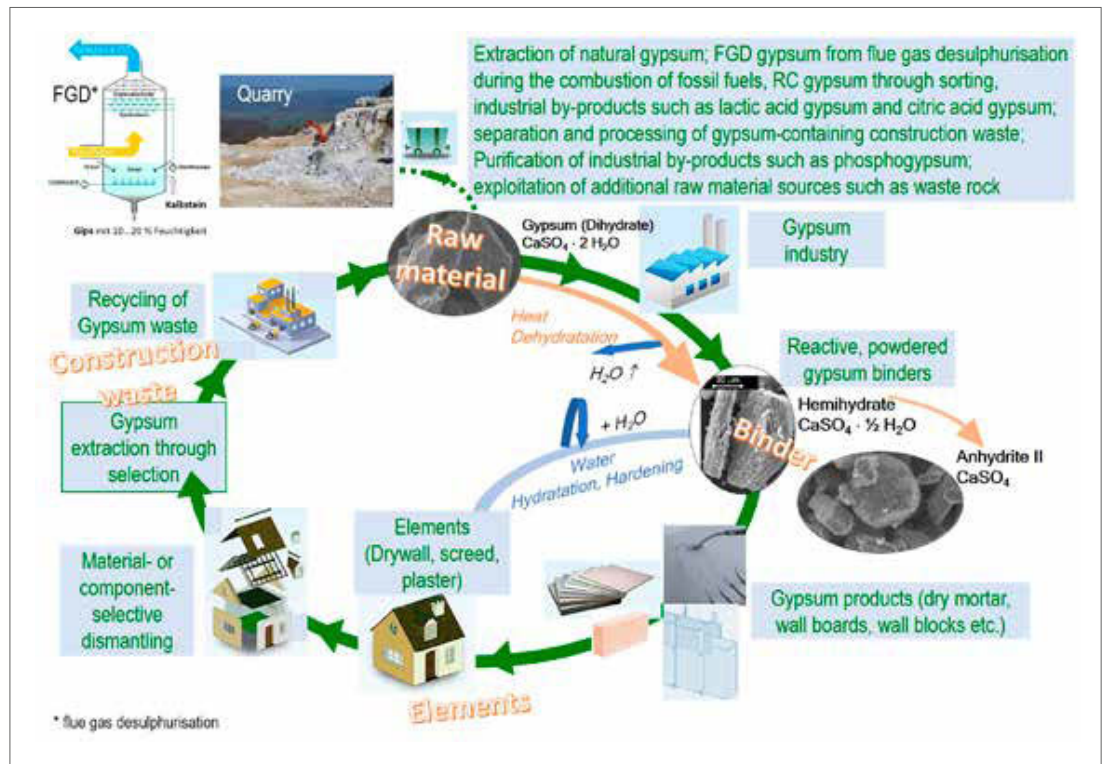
FGD*

Kalkstein

Gips mit 10...20 % Feuchtigkeit

Quarry

Extraction of natural gypsum; FGD gypsum from flue gas desulphurisation during the combustion of fossil fuels, RC gypsum through sorting, industrial by-products such as lactic acid gypsum and citric acid gypsum; separation and processing of gypsum-containing construction waste; Purification of industrial by-products such as phosphogypsum; exploitation of additional raw material sources such as waste rock

Raw material

Gypsum (Dihydrate) $CaSO_4 \cdot 2 H_2O$

Gypsum industry

Recycling of Gypsum waste

Construction waste

Heat Dehydratation

$H_2O \uparrow$

Reactive, powdered gypsum binders

Gypsum extraction through selection

$+ H_2O$

Water Hydratation, Hardening

Binder

Hemihydrate $CaSO_4 \cdot ½ H_2O$

Anhydrite II $CaSO_4$

Elements (Drywall, screed, plaster)

Material- or component-selective dismantling

Gypsum products (dry mortar, wall boards, wall blocks etc.)

Elements

* flue gas desulphurisation